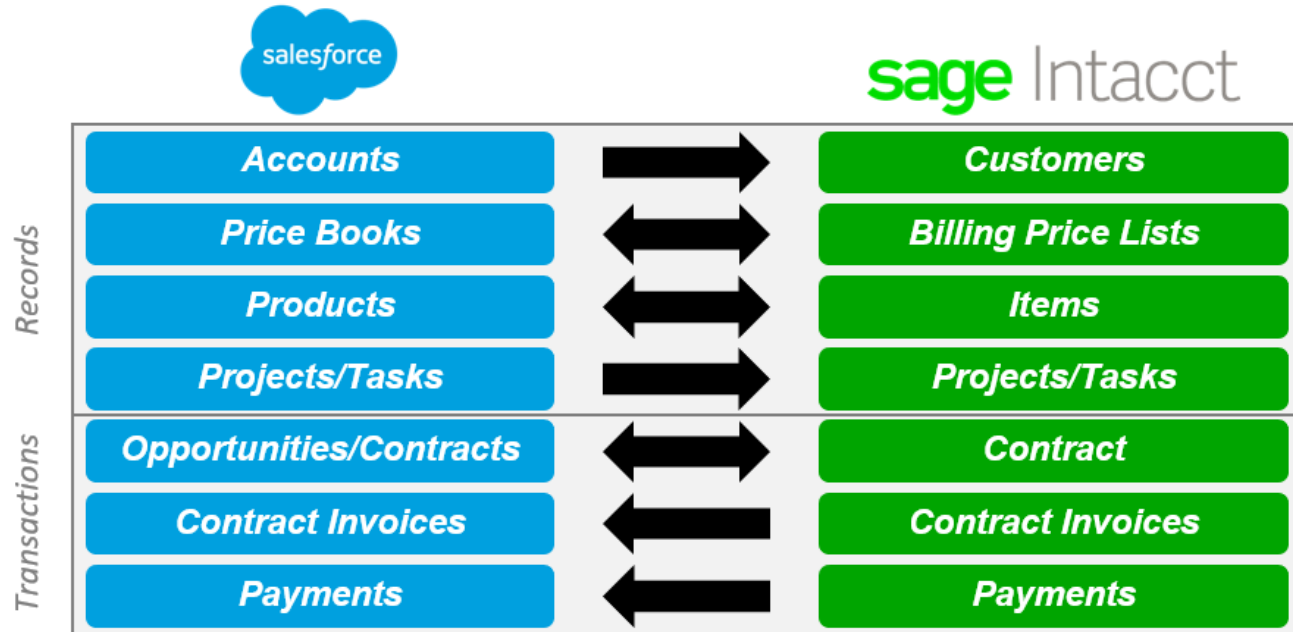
salesforce

sage Intacct

Records

Transactions

| Accounts | Customers |
|---|---|
| Price Books | Billing Price Lists |
| Products | Items |
| Projects/Tasks | Projects/Tasks |
| Opportunities/Contracts | Contract |
| Contract Invoices | Contract Invoices |
| Payments | Payments |